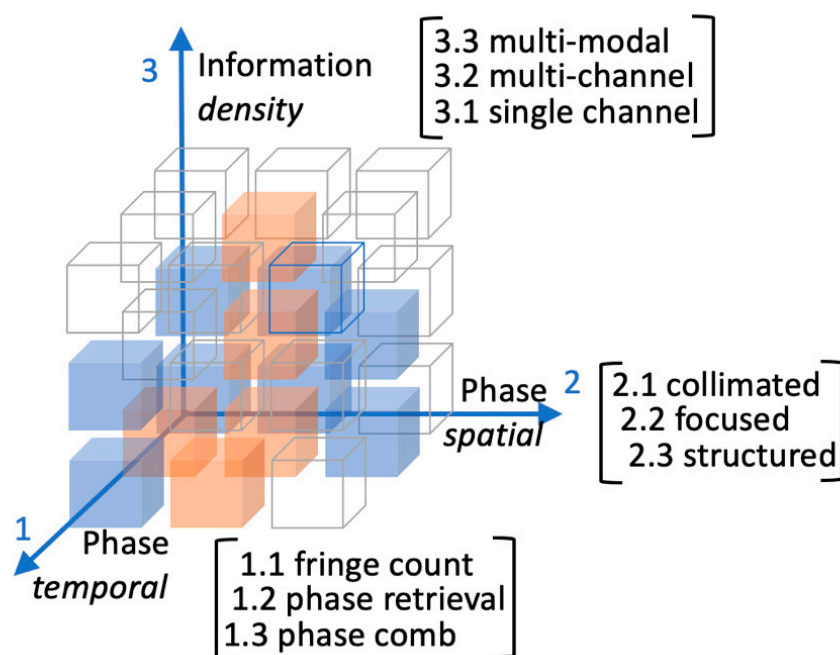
3 Information
density

3.3 multi-modal
3.2 multi-channel
3.1 single channel

Phase 2
spatial

2.1 collimated
2.2 focused
2.3 structured

1
Phase
temporal

1.1 fringe count
1.2 phase retrieval
1.3 phase comb